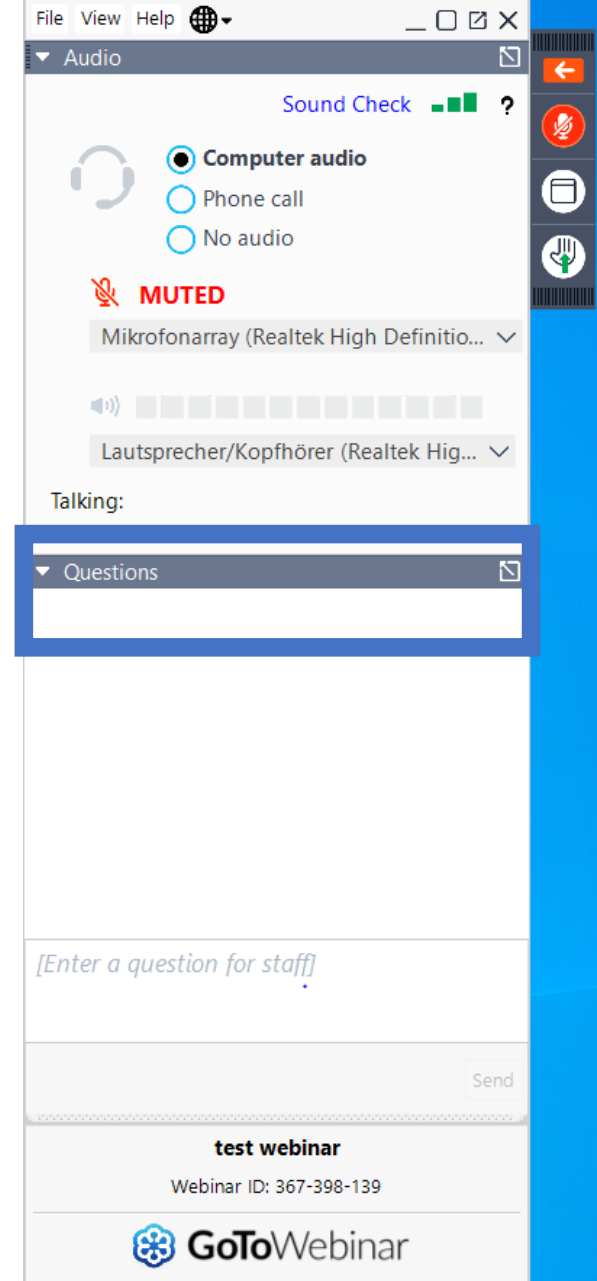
File View Help

Audio

Sound Check ?

Computer audio
Phone call
No audio

MUTED

Mikrofonarray (Realtek High Definitio...

Lautsprecher/Kopfhörer (Realtek Hig...

Talking:

Questions

[Enter a question for staff]

Send

test webinar

Webinar ID: 367-398-139

GoToWebinar